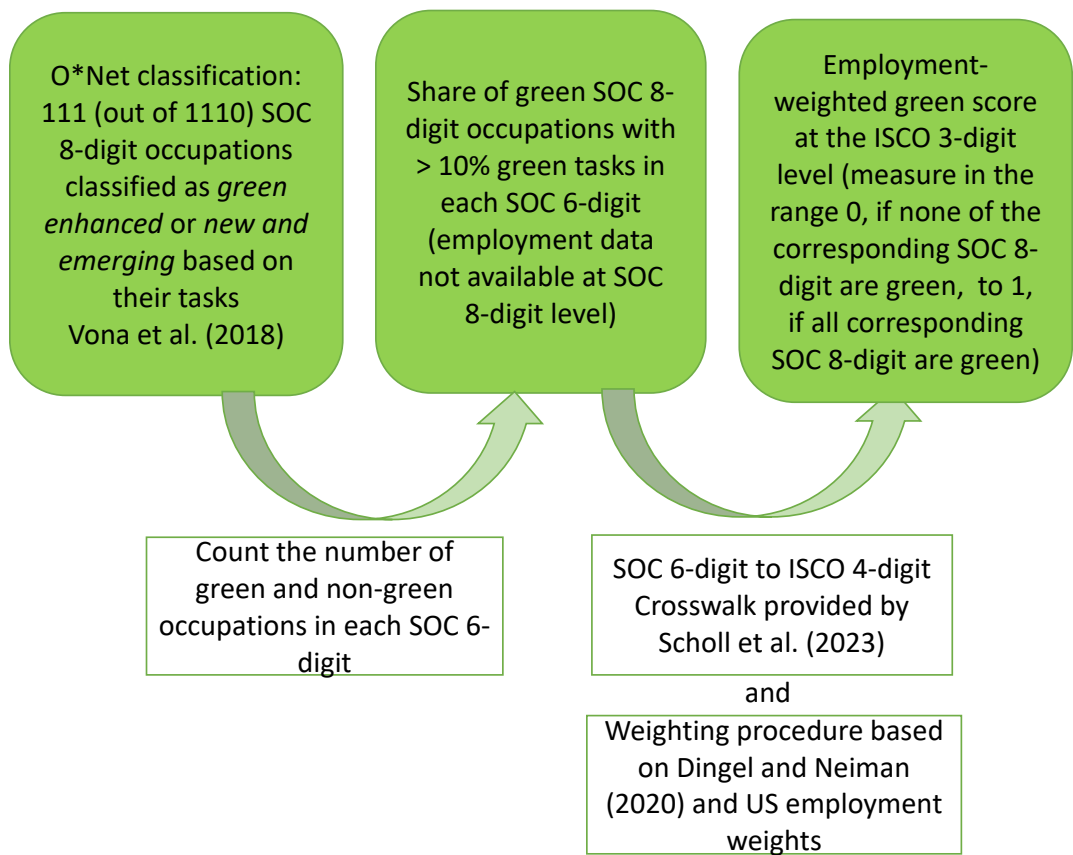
O*Net classification: 111 (out of 1110) SOC 8-digit occupations classified as *green enhanced* or *new and emerging* based on their tasks
Vona et al. (2018)

Share of green SOC 8-digit occupations with > 10% green tasks in each SOC 6-digit (employment data not available at SOC 8-digit level)

Employment-weighted green score at the ISCO 3-digit level (measure in the range 0, if none of the corresponding SOC 8-digit are green, to 1, if all corresponding SOC 8-digit are green)

Count the number of green and non-green occupations in each SOC 6-digit

SOC 6-digit to ISCO 4-digit Crosswalk provided by Scholl et al. (2023)

and

Weighting procedure based on Dingel and Neiman (2020) and US employment weights